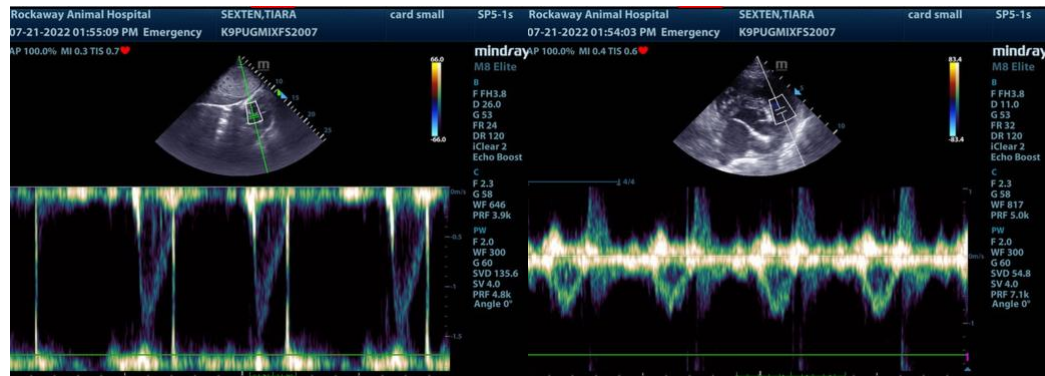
Rockaway Animal Hospital SEXTEN,TIARA card small SP5-1s
07-21-2022 01:55:09 PM Emergency K9PUGMIXFS2007
AP 100.0% MI 0.3 TIS 0.7

mindray
M8 Elite

66.0
-66.0

B
F FH3.8
D 26.0
G 53
FR 24
DR 120
iClear 2
Echo Boost

C
F 2.3
G 58
WF 646
PRF 3.9k

PW
F 2.0
WF 300
G 60
SVD 135.6
SV 4.0
PRF 4.8k
Angle 0°

m/s
-0.5
-1
-1.5

Rockaway Animal Hospital SEXTEN,TIARA card small SP5-1s
07-21-2022 01:54:03 PM Emergency K9PUGMIXFS2007
AP 100.0% MI 0.4 TIS 0.6

mindray
M8 Elite

83.4
-83.4

4/4

B
F FH3.8
D 11.0
G 53
FR 32
DR 120
iClear 2
Echo Boost

C
F 2.3
G 58
WF 817
PRF 5.0k

PW
F 2.0
WF 300
G 60
SVD 54.8
SV 4.0
PRF 7.1k
Angle 0°

1
m/s
-1
1